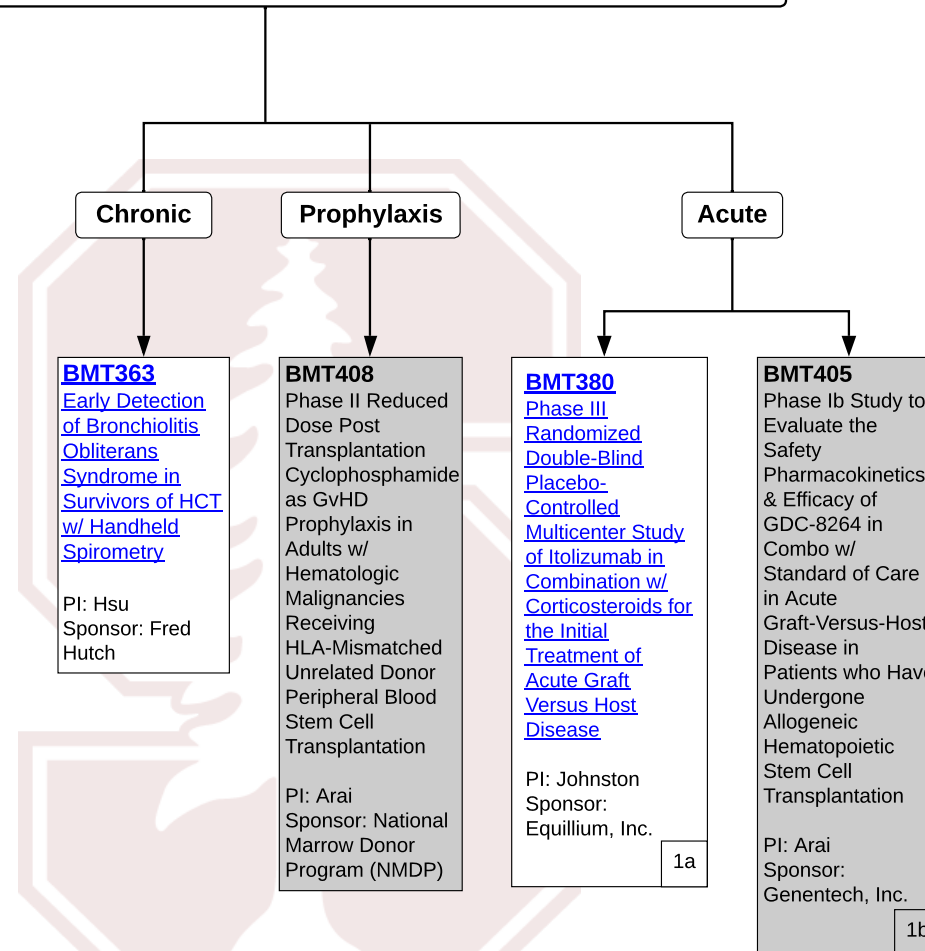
Chronic

Prophylaxis

Acute

BMT363
Early Detection of Bronchiolitis Obliterans Syndrome in Survivors of HCT w/ Handheld Spirometry

PI: Hsu
Sponsor: Fred Hutch

BMT408
Phase II Reduced Dose Post Transplantation Cyclophosphamide as GvHD Prophylaxis in Adults w/ Hematologic Malignancies Receiving HLA-Mismatched Unrelated Donor Peripheral Blood Stem Cell Transplantation

PI: Arai
Sponsor: National Marrow Donor Program (NMDP)

BMT380
Phase III Randomized Double-Blind Placebo-Controlled Multicenter Study of Itolizumab in Combination w/ Corticosteroids for the Initial Treatment of Acute Graft Versus Host Disease

PI: Johnston
Sponsor: Equillium, Inc.

1a

BMT405
Phase Ib Study to Evaluate the Safety Pharmacokinetics & Efficacy of GDC-8264 in Combo w/ Standard of Care in Acute Graft-Versus-Host Disease in Patients who Have Undergone Allogeneic Hematopoietic Stem Cell Transplantation

PI: Arai
Sponsor: Genentech, Inc.

1b